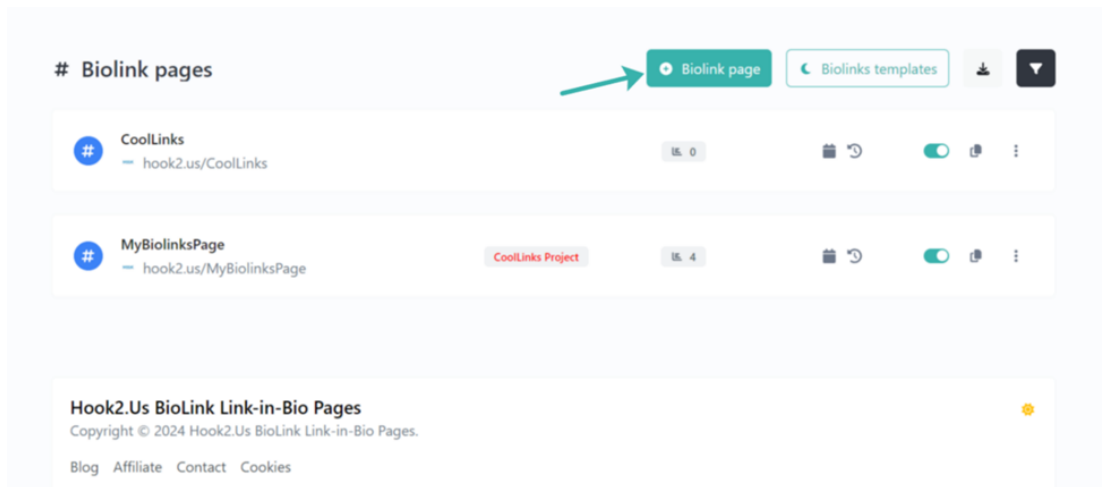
# Biolink pages

Biolink page

Biolinks templates

CoolLinks
hook2.us/CoolLinks

0

MyBiolinksPage
hook2.us/MyBiolinksPage

CoolLinks Project

4

Hook2.Us BioLink Link-in-Bio Pages
Copyright © 2024 Hook2.Us BioLink Link-in-Bio Pages.

Blog Affiliate Contact Cookies